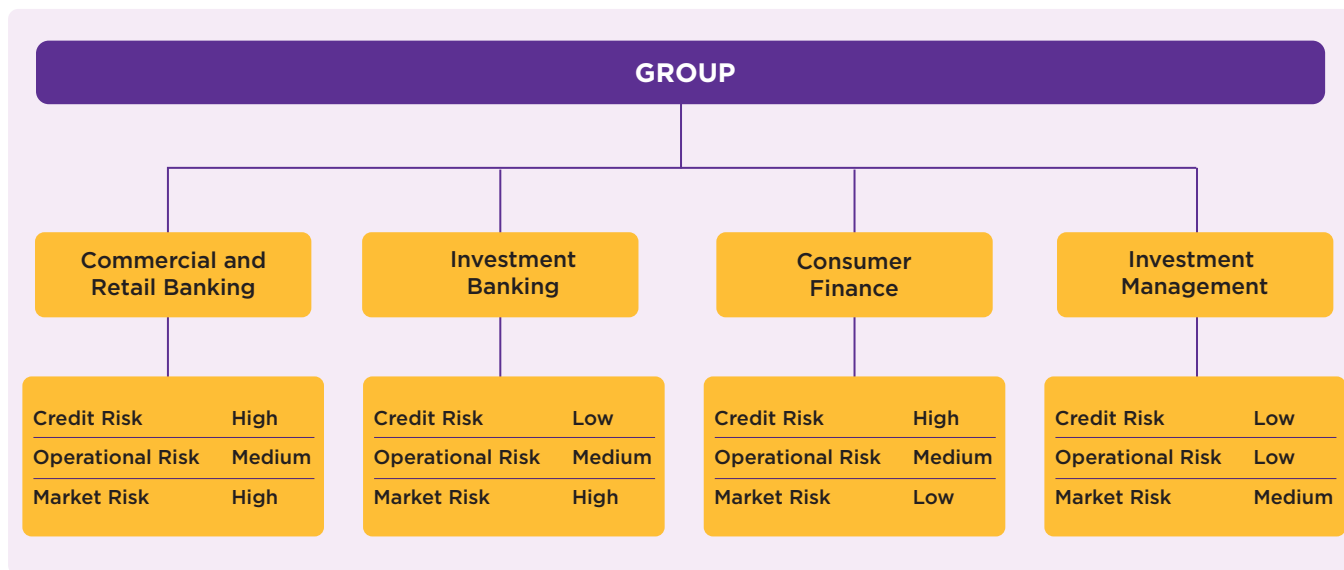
GROUP

Commercial and Retail Banking

Investment Banking

Consumer Finance

Investment Management

| Credit Risk | High |
|---|---|
| Operational Risk | Medium |
| Market Risk | High |

| Credit Risk | Low |
|---|---|
| Operational Risk | Medium |
| Market Risk | High |

| Credit Risk | High |
|---|---|
| Operational Risk | Medium |
| Market Risk | Low |

| Credit Risk | Low |
|---|---|
| Operational Risk | Low |
| Market Risk | Medium |